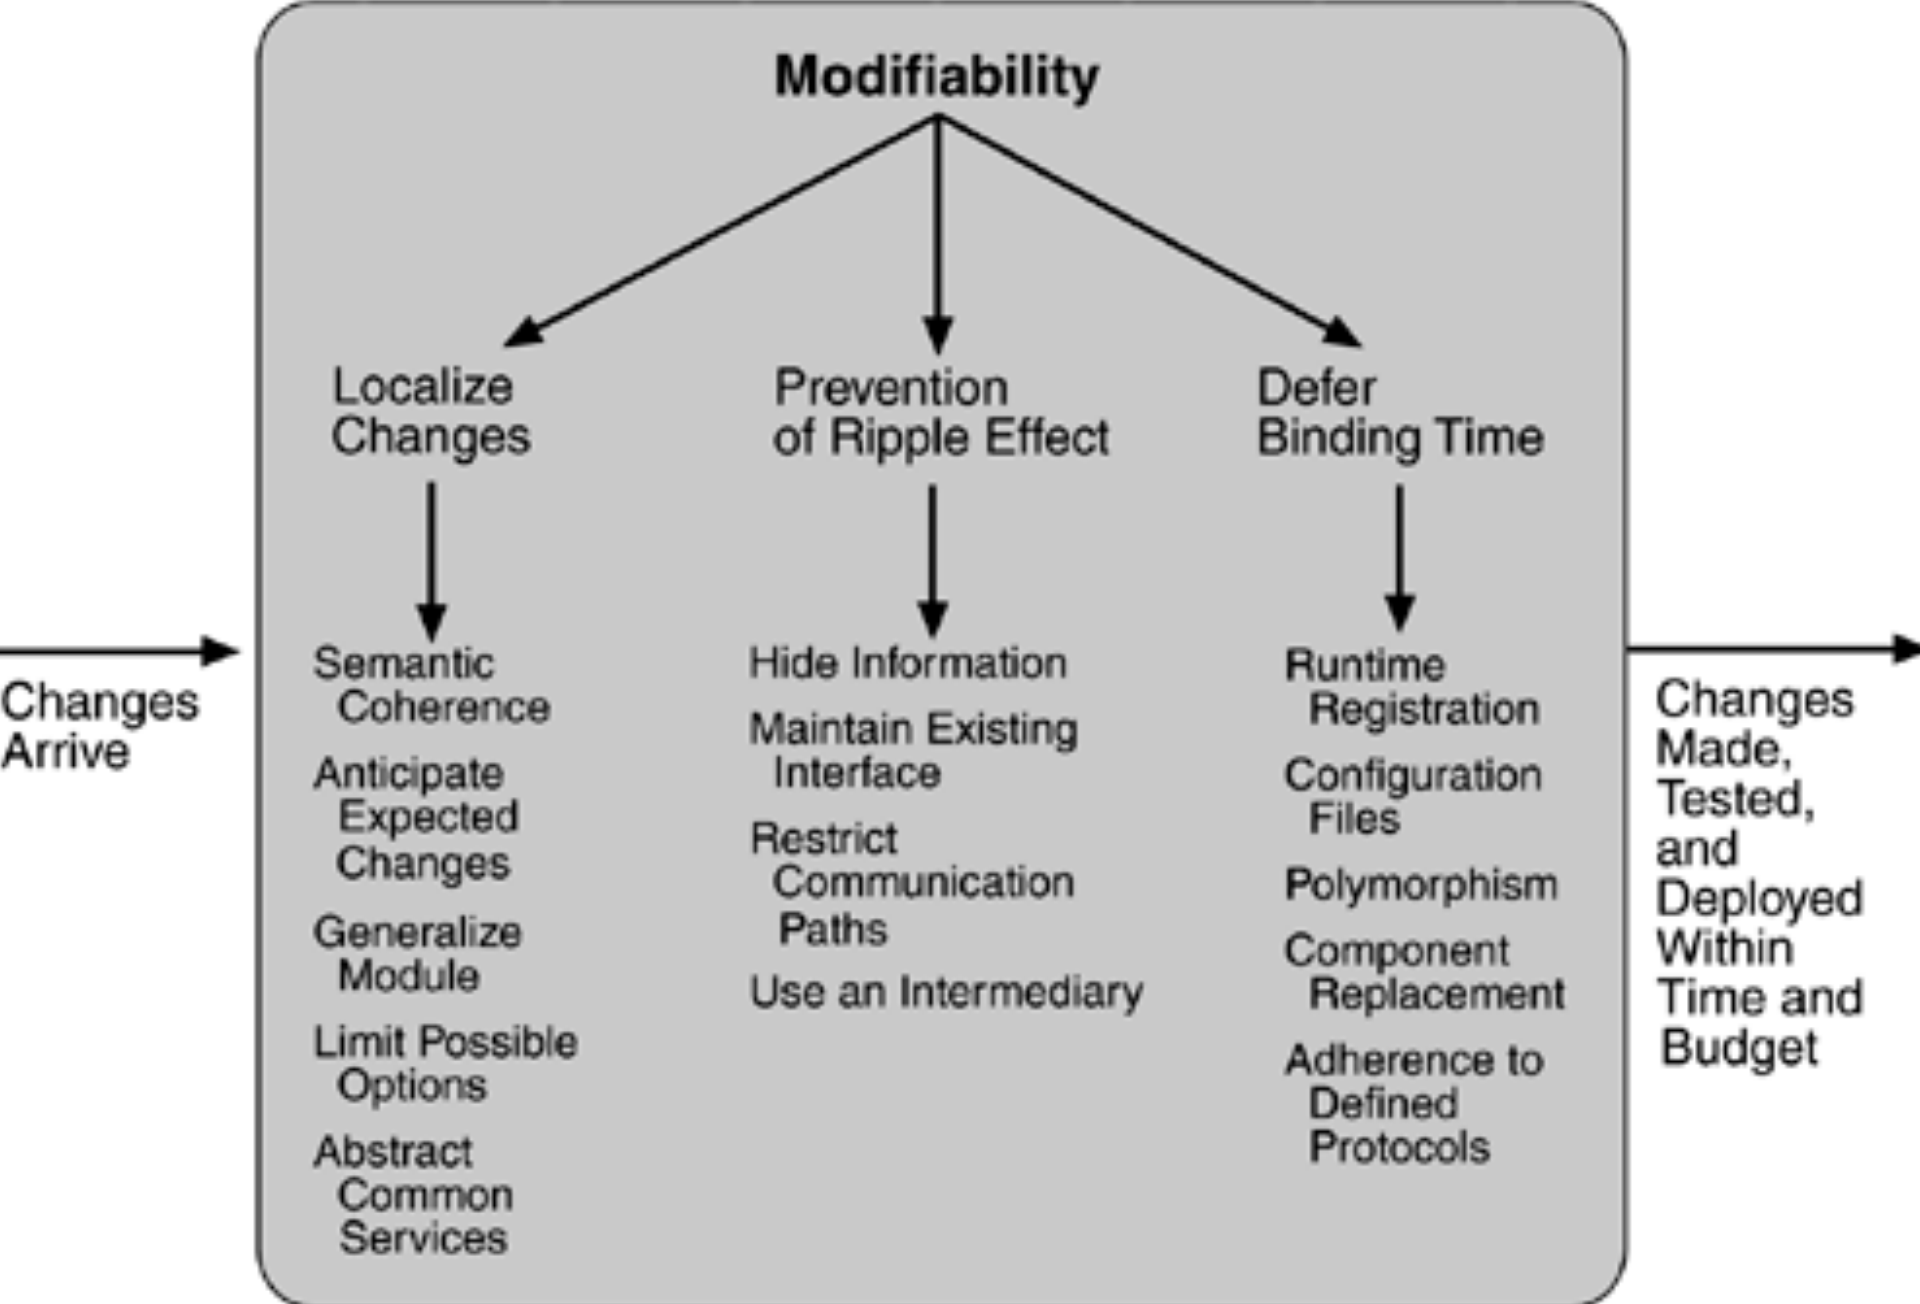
Modifiability

Changes Arrive

Localize Changes

Semantic Coherence

Anticipate Expected Changes

Generalize Module

Limit Possible Options

Abstract Common Services

Prevention of Ripple Effect

Hide Information

Maintain Existing Interface

Restrict Communication Paths

Use an Intermediary

Defer Binding Time

Runtime Registration

Configuration Files

Polymorphism

Component Replacement

Adherence to Defined Protocols

Changes Made, Tested, and Deployed Within Time and Budget